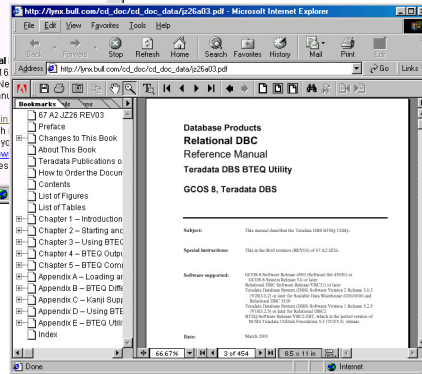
http://lynx.bull.com/cd_doc/cd_doc_data/jz26a03.pdf - Microsoft Internet Explorer

File Edit View Favorites Tools Help

Back Forward Stop Refresh Home Search Favorites History Mail Print Edit

Address http://lynx.bull.com/cd_doc/cd_doc_data/jz26a03.pdf Go Links

Bookmarks

67 A2 JZ26 REV03
Preface
Changes to This Book
About This Book
Teradata Publications o
How to Order the Docum
Contents
List of Figures
List of Tables
Chapter 1 – Introduction
Chapter 2 – Starting and
Chapter 3 – Using BTEQ
Chapter 4 – BTEQ Outpu
Chapter 5 – BTEQ Comm
Appendix A – Loading an
Appendix B – BTEQ Diffe
Appendix C – Kanji Supp
Appendix D – Using BTE
Appendix E – BTEQ Utilit
Index

Database Products
Relational DBC
Reference Manual
Teradata DBS BTEQ Utility

GCOS 8, Teradata DBS

Subject: This manual describes the Teradata DBS BTEQ Utility.

Special instructions: This is the third revision (REV03) of 67 A2 JZ26.

Software supported: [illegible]

Date: March 2001

66.67% 3 of 454 8.5 x 11 in

Done Internet